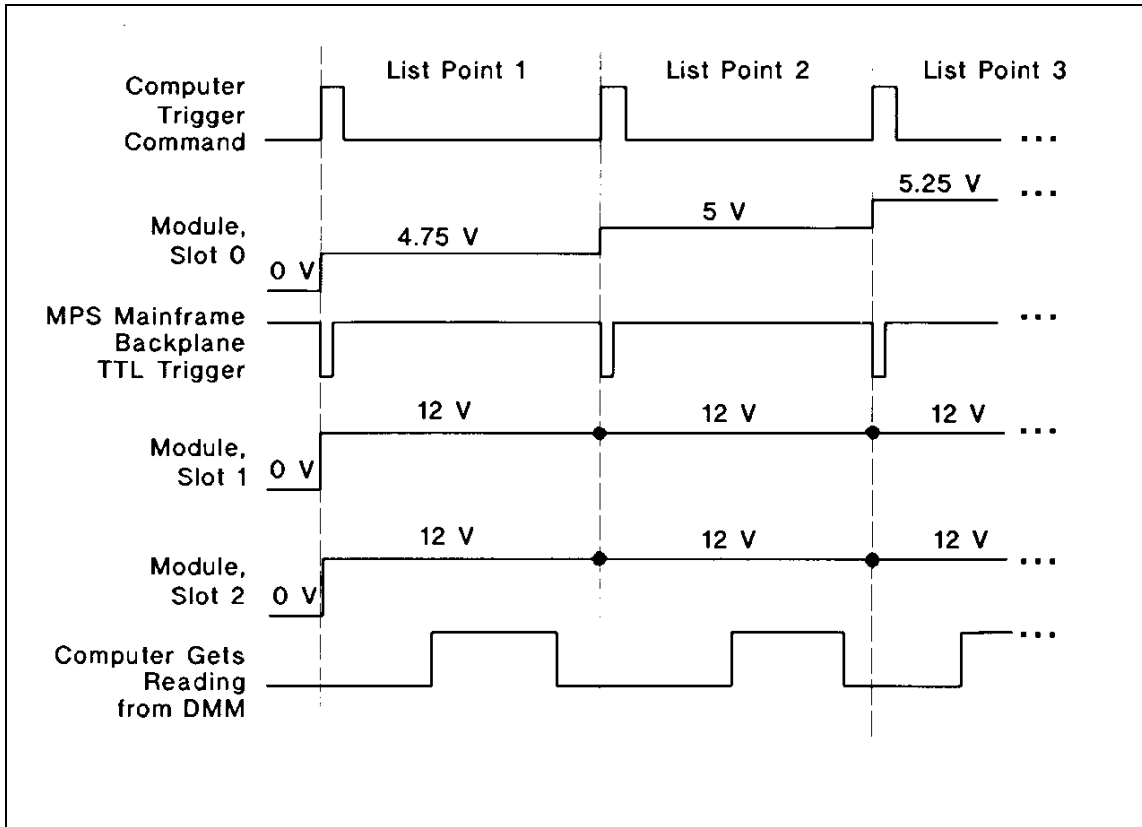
List Point 1
List Point 2
List Point 3

Computer Trigger Command
...

Module, Slot 0
0 V
4.75 V
5 V
5.25 V
...

MPS Mainframe Backplane TTL Trigger
...

Module, Slot 1
0 V
12 V
12 V
12 V
...

Module, Slot 2
0 V
12 V
12 V
12 V
...

Computer Gets Reading from DMM
...